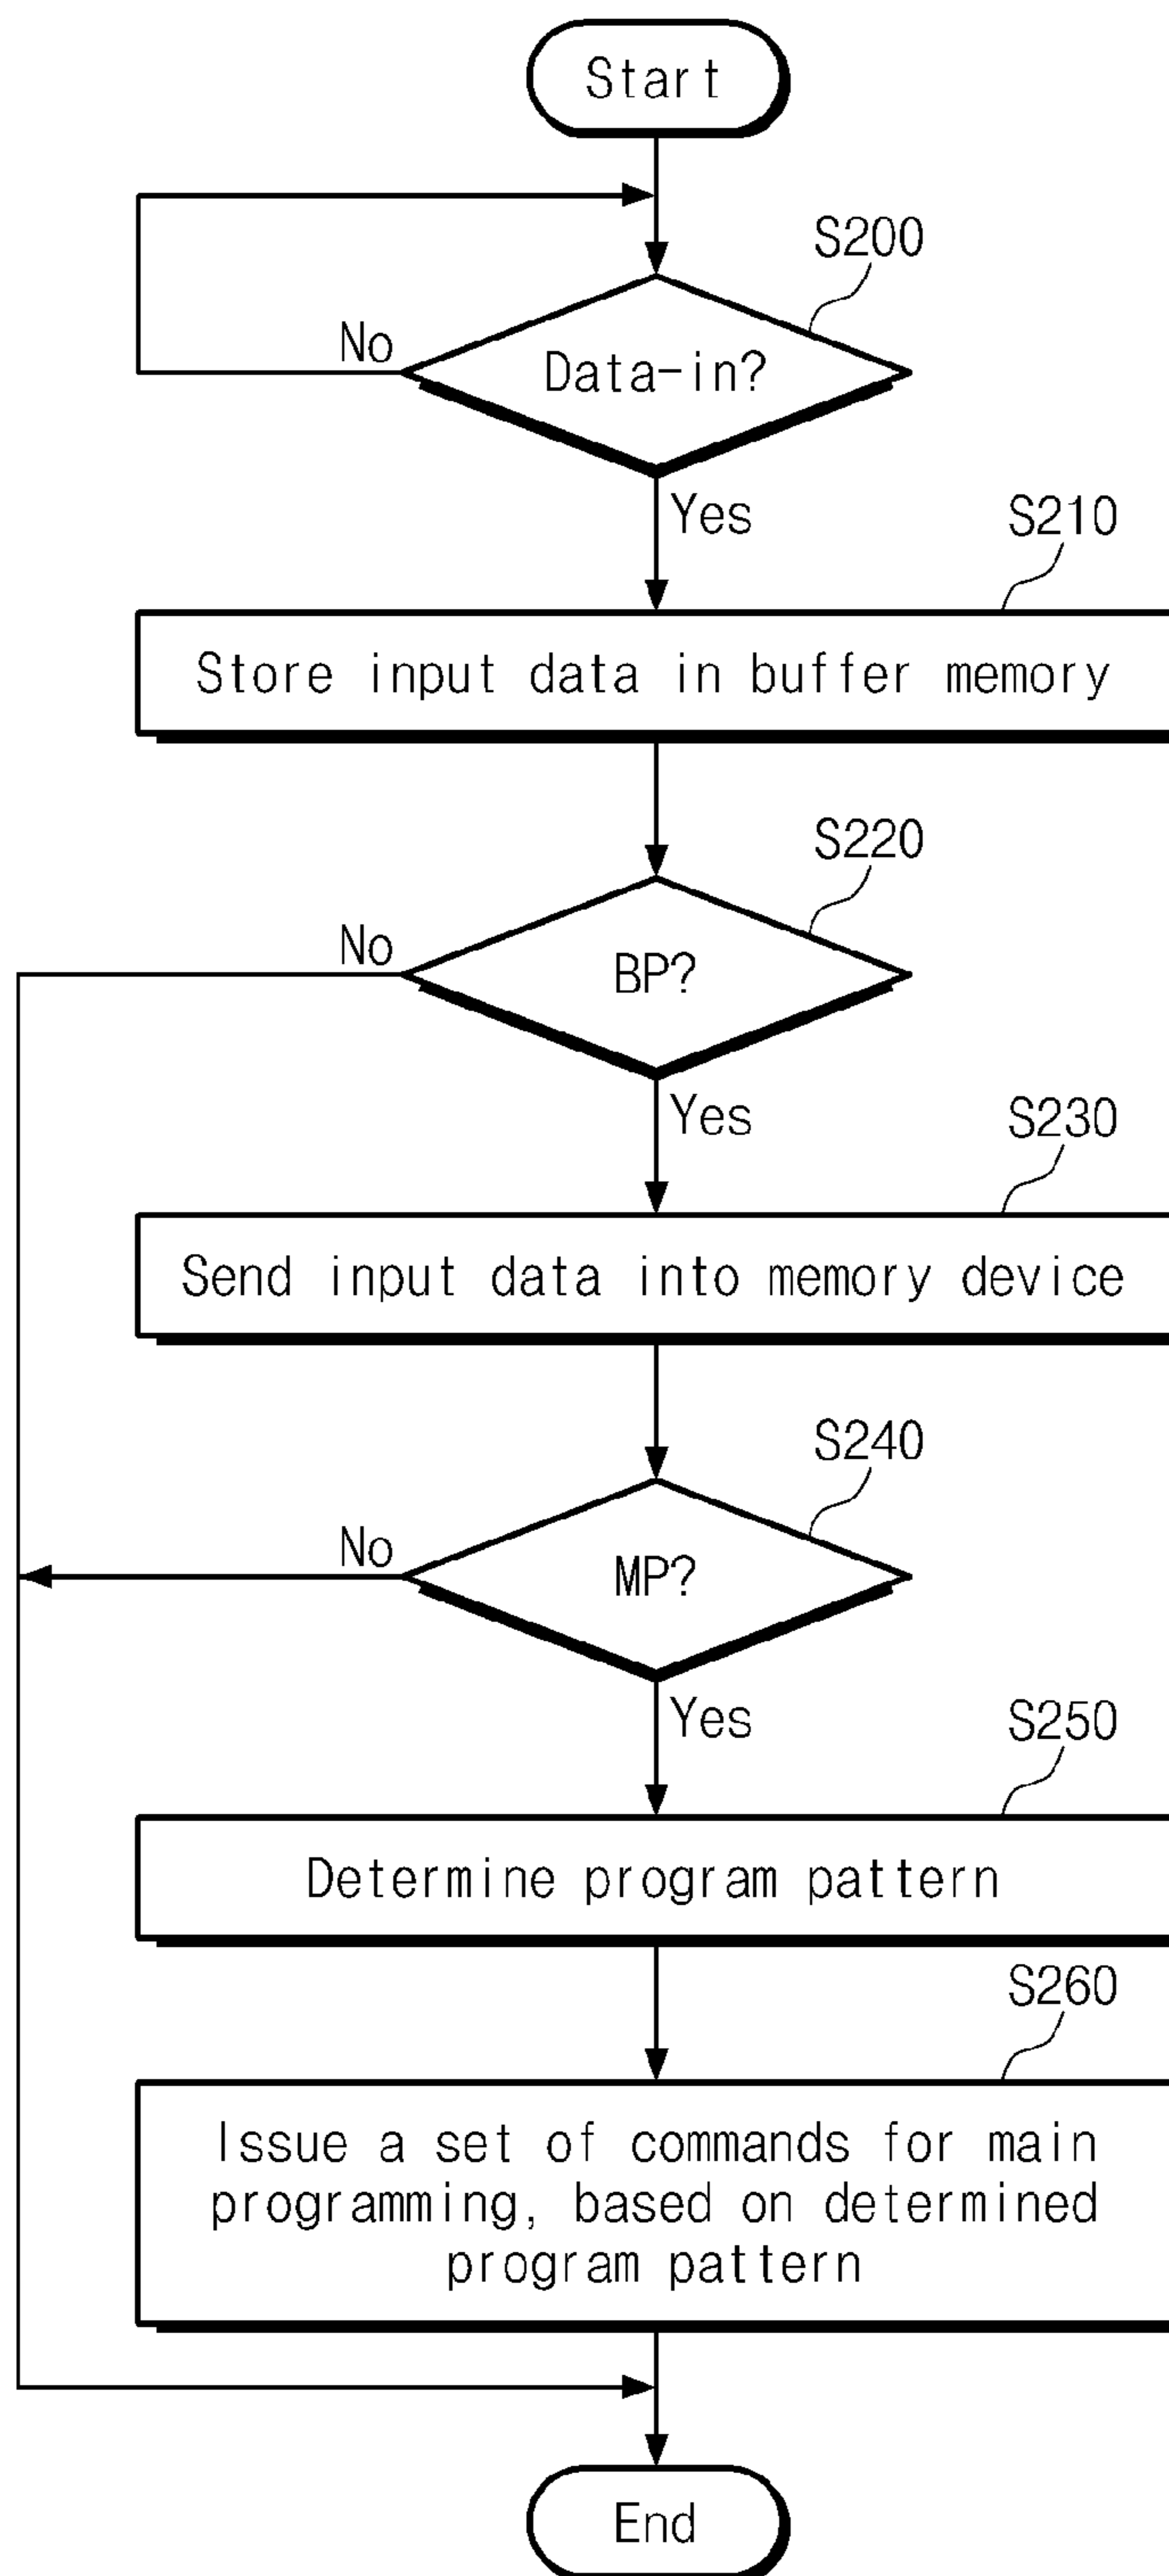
Start

S200

No

Data-in?

Yes

S210

Store input data in buffer memory

S220

No

BP?

Yes

S230

Send input data into memory device

S240

No

MP?

Yes

S250

Determine program pattern

S260

Issue a set of commands for main programming, based on determined program pattern

End